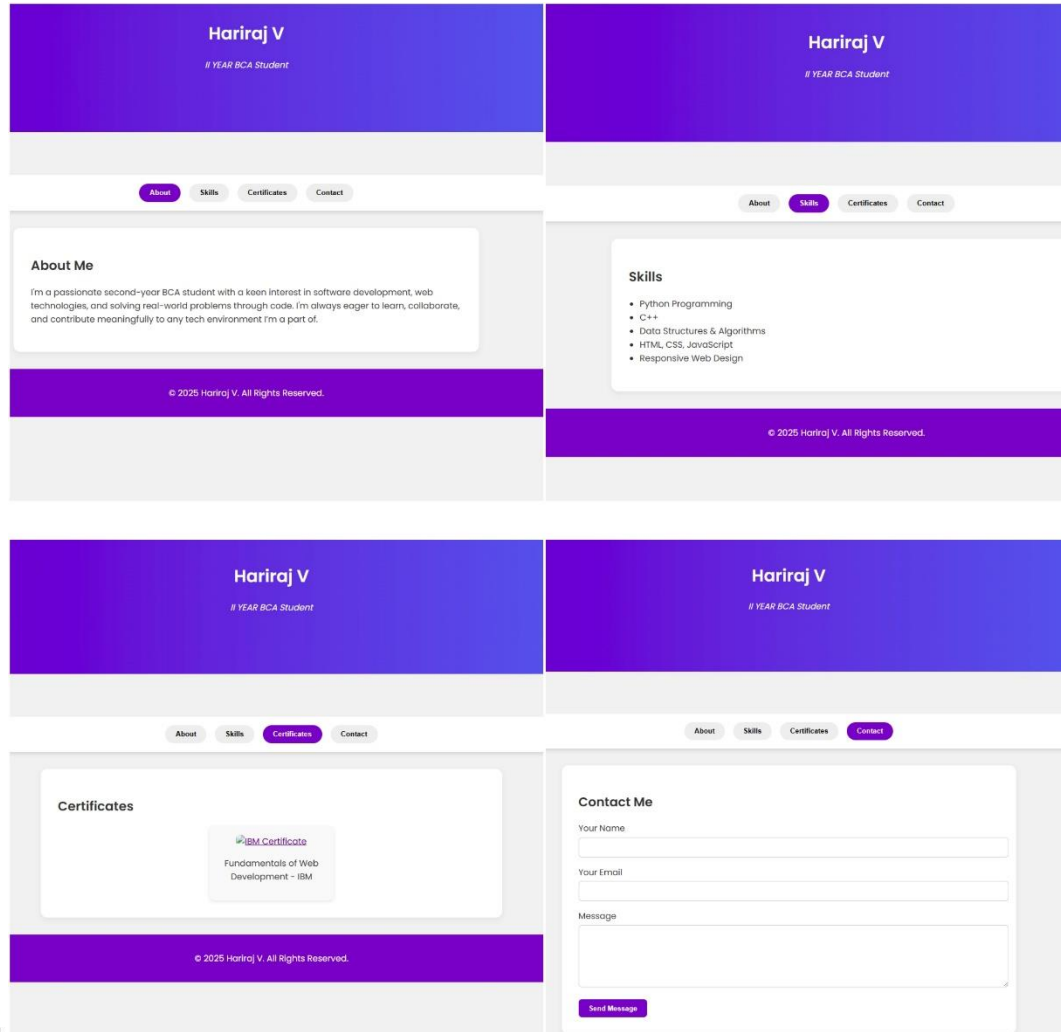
Hariraj V

II YEAR BCA Student

About Skills Certificates Contact

About Me

I'm a passionate second-year BCA student with a keen interest in software development, web technologies, and solving real-world problems through code. I'm always eager to learn, collaborate, and contribute meaningfully to any tech environment I'm a part of.

© 2025 Hariraj V. All Rights Reserved.

Hariraj V

II YEAR BCA Student

About Skills Certificates Contact

Skills

- Python Programming
- C++
- Data Structures & Algorithms
- HTML, CSS, JavaScript
- Responsive Web Design

© 2025 Hariraj V. All Rights Reserved.

Hariraj V

II YEAR BCA Student

About Skills Certificates Contact

Certificates

IBM Certificate

Fundamentals of Web Development - IBM

© 2025 Hariraj V. All Rights Reserved.

Hariraj V

II YEAR BCA Student

About Skills Certificates Contact

Contact Me

Your Name

Your Email

Message

Send Message